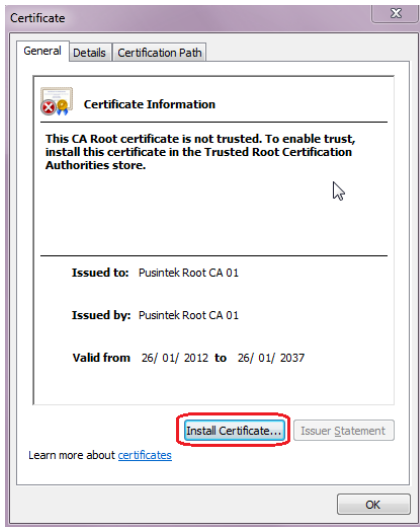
Certificate

General | Details | Certification Path

Certificate Information

This CA Root certificate is not trusted. To enable trust, install this certificate in the Trusted Root Certification Authorities store.

Issued to: Pusintek Root CA 01

Issued by: Pusintek Root CA 01

Valid from 26/ 01/ 2012 to 26/ 01/ 2037

Install Certificate... Issuer Statement

Learn more about certificates

OK